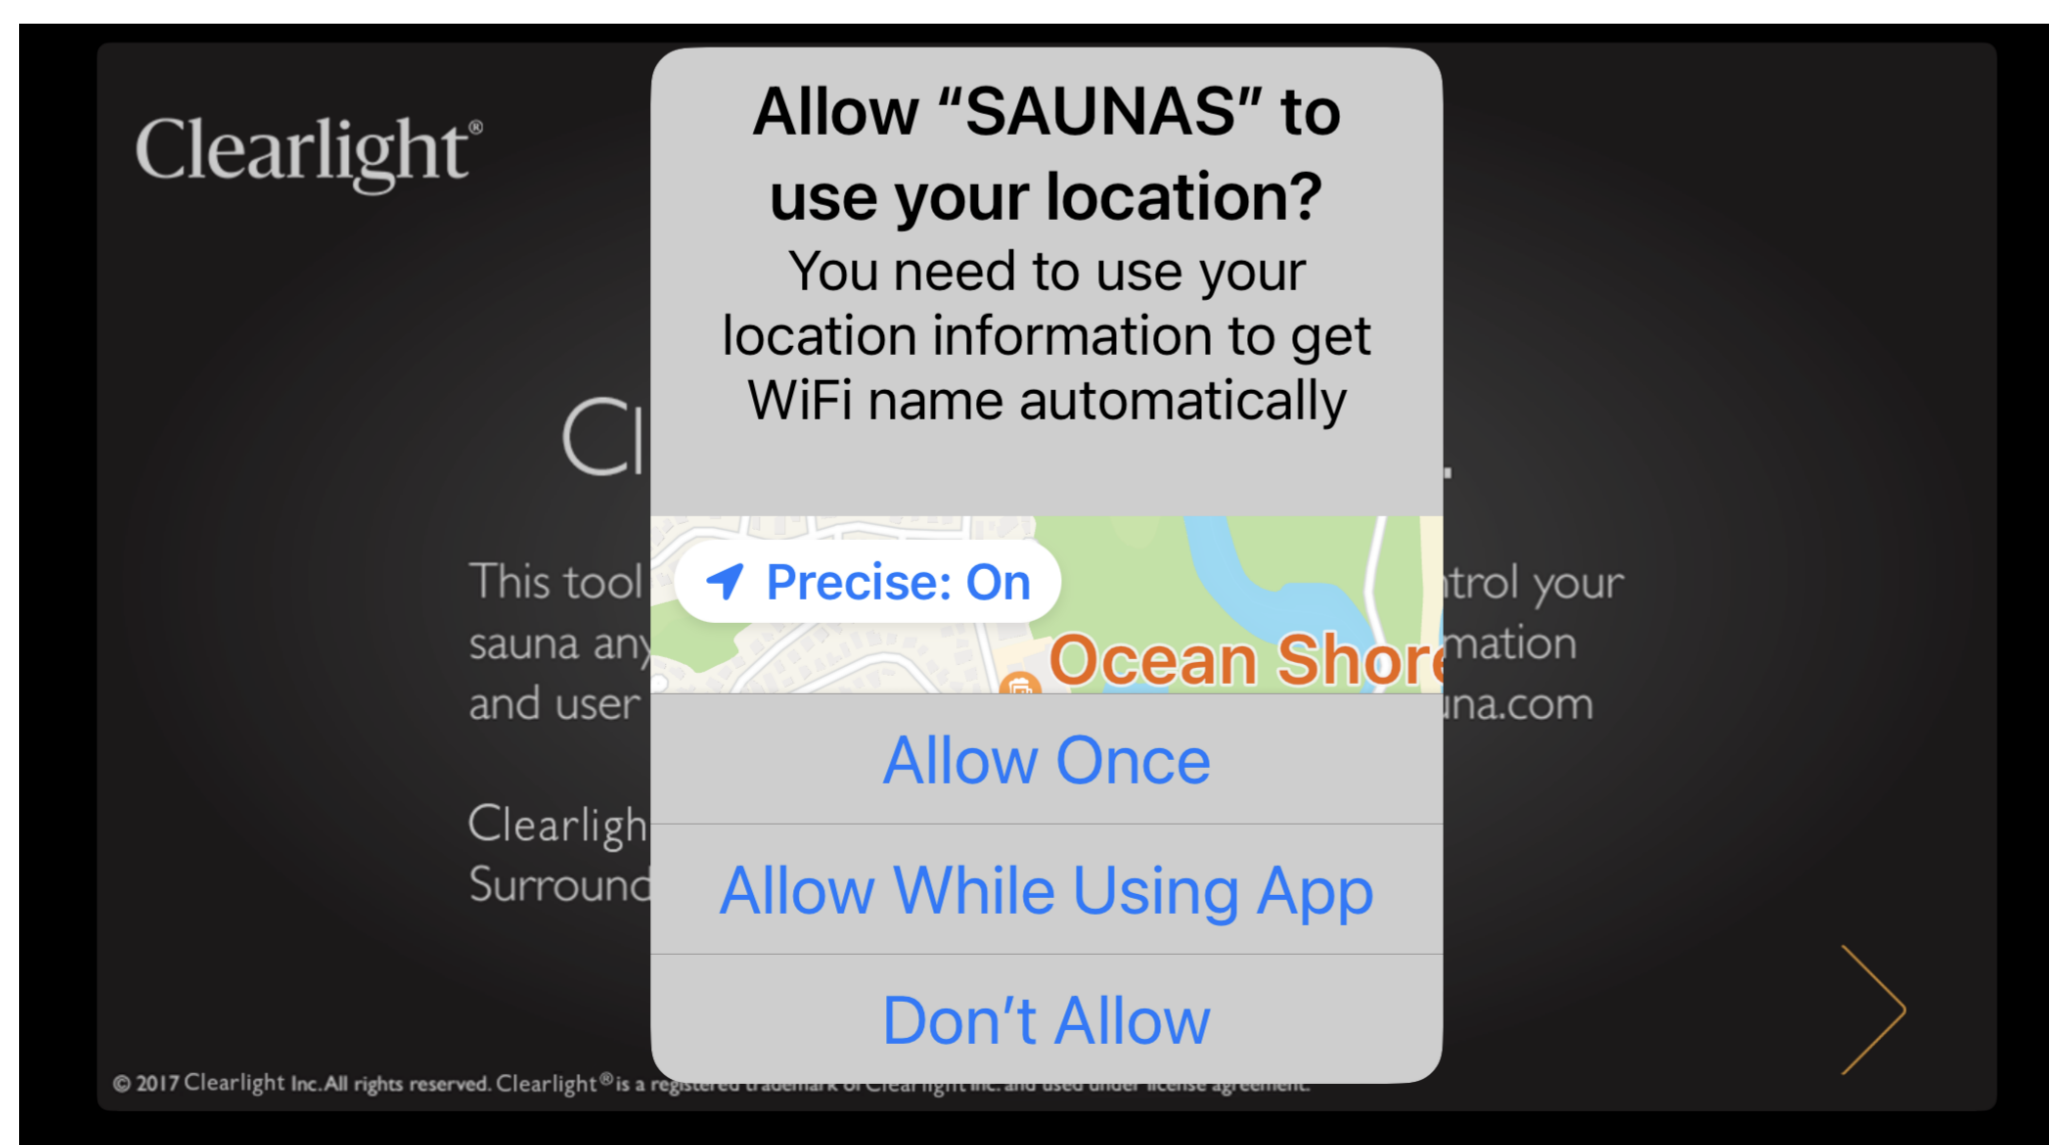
Clearlight®

Cl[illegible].

This tool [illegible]trol your sauna an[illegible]mation and user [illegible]na.com

Clearligh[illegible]
Surround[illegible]

Allow “SAUNAS” to use your location?

You need to use your location information to get WiFi name automatically

Precise: On

Ocean Shor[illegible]

Allow Once

Allow While Using App

Don’t Allow

© 2017 Clearlight Inc. All rights reserved. Clearlight® is a registered trademark of Clearlight Inc. and used under license agreement.